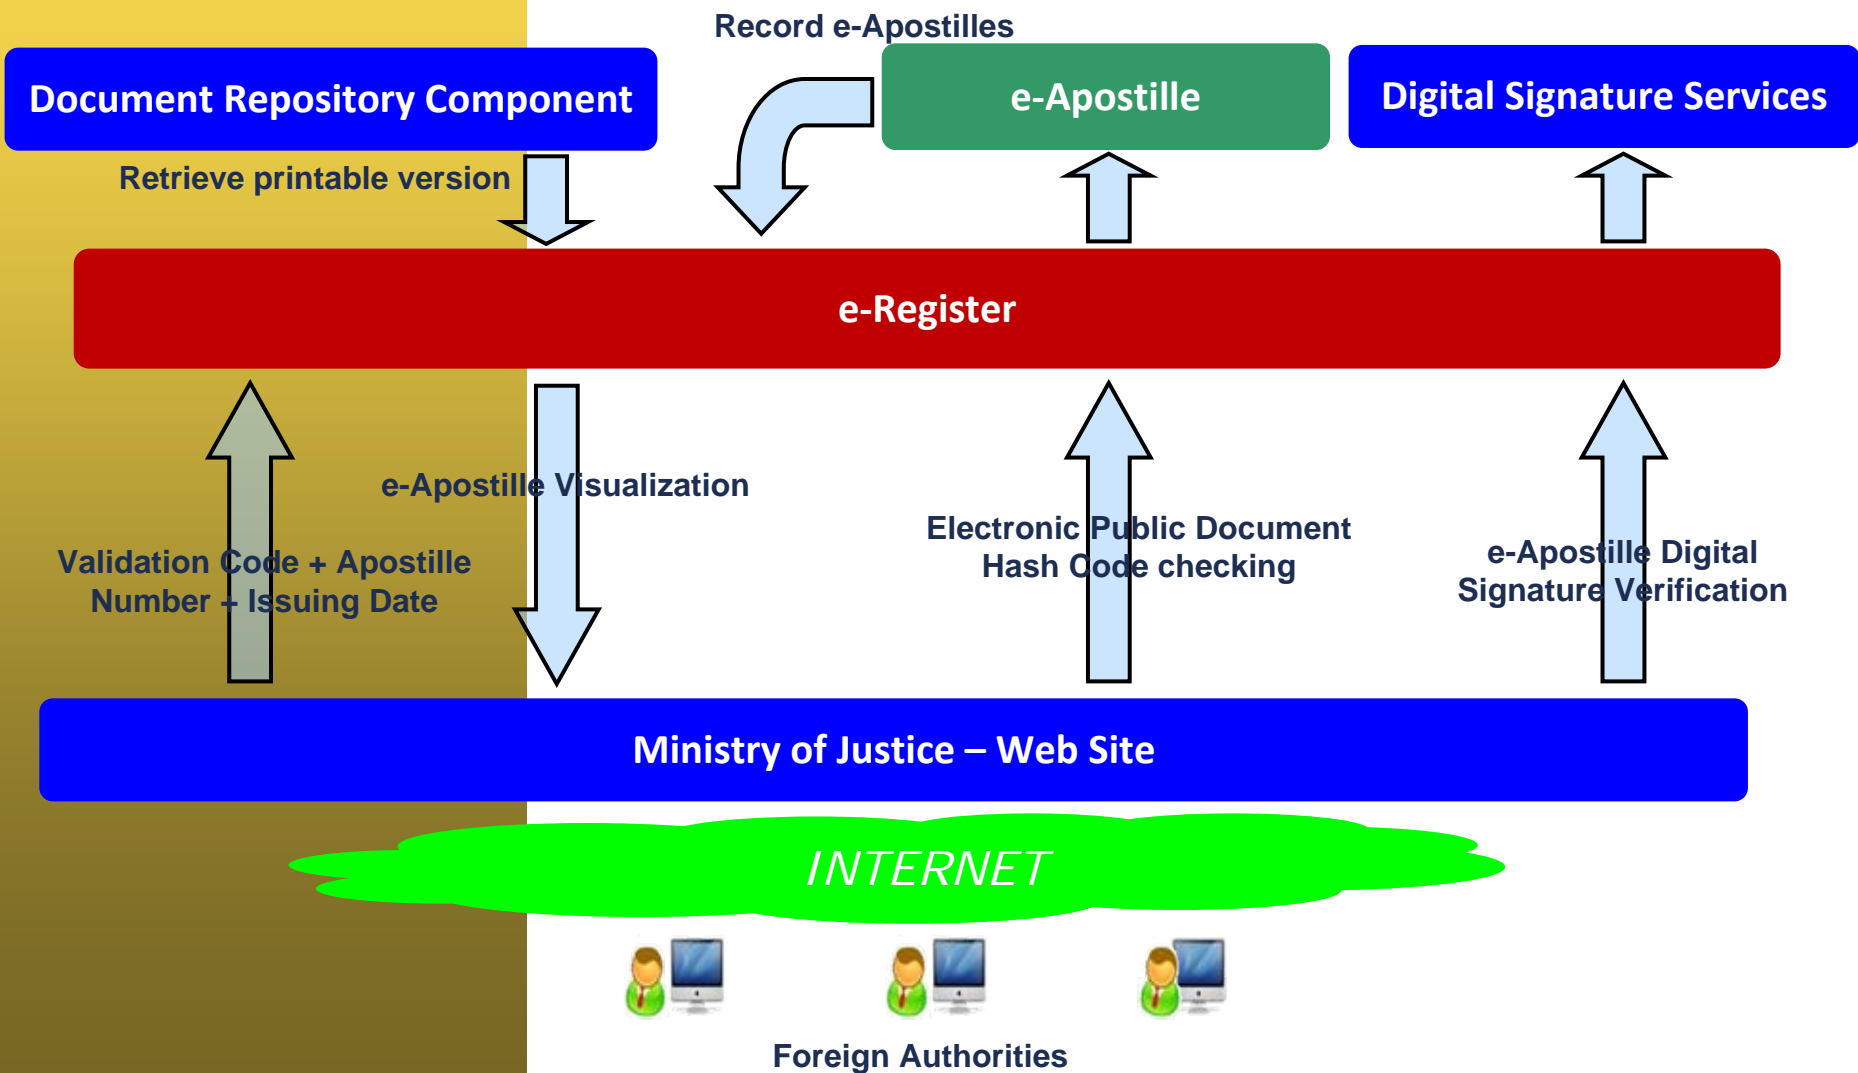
Record e-Apostilles

Document Repository Component

e-Apostille

Digital Signature Services

Retrieve printable version

e-Register

e-Apostille Visualization

Validation Code + Apostille Number + Issuing Date

Electronic Public Document Hash Code checking

e-Apostille Digital Signature Verification

Ministry of Justice – Web Site

INTERNET

Foreign Authorities